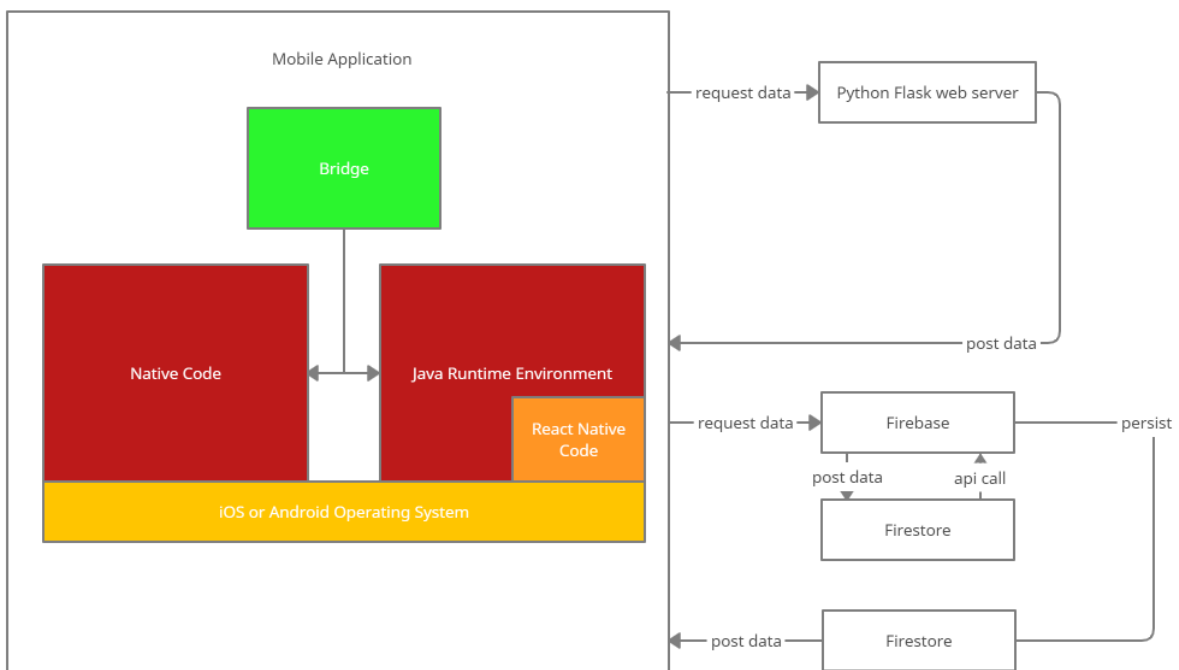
Mobile Application

Bridge

Native Code

Java Runtime Environment

React Native Code

iOS or Android Operating System

request data

Python Flask web server

post data

request data

Firebase

persist

post data

api call

Firestore

post data

Firestore